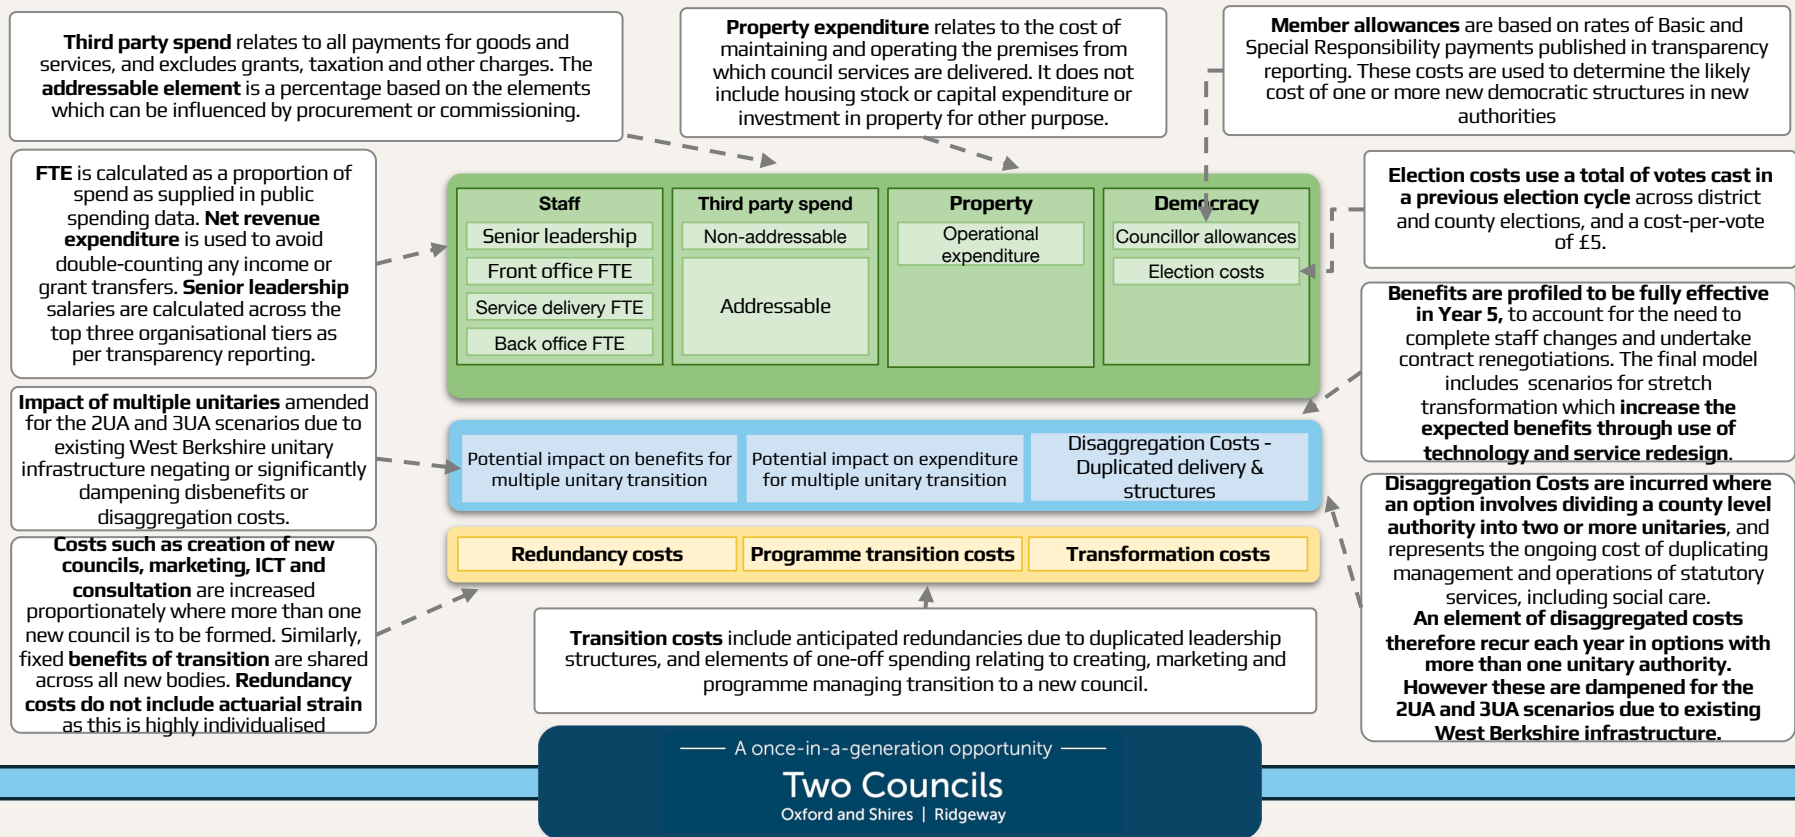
**Third party spend** relates to all payments for goods and services, and excludes grants, taxation and other charges. The **addressable element** is a percentage based on the elements which can be influenced by procurement or commissioning.

**Property expenditure** relates to the cost of maintaining and operating the premises from which council services are delivered. It does not include housing stock or capital expenditure or investment in property for other purpose.

**Member allowances** are based on rates of Basic and Special Responsibility payments published in transparency reporting. These costs are used to determine the likely cost of one or more new democratic structures in new authorities

**FTE** is calculated as a proportion of spend as supplied in public spending data. **Net revenue expenditure** is used to avoid double-counting any income or grant transfers. **Senior leadership** salaries are calculated across the top three organisational tiers as per transparency reporting.

Staff
Senior leadership
Front office FTE
Service delivery FTE
Back office FTE

Third party spend
Non-addressable
Addressable

Property
Operational expenditure

Democracy
Councillor allowances
Election costs

**Election costs use a total of votes cast in a previous election cycle** across district and county elections, and a cost-per-vote of £5.

**Benefits are profiled to be fully effective in Year 5,** to account for the need to complete staff changes and undertake contract renegotiations. The final model includes scenarios for stretch transformation which **increase the expected benefits through use of technology and service redesign.**

**Impact of multiple unitaries** amended for the 2UA and 3UA scenarios due to existing West Berkshire unitary infrastructure negating or significantly dampening disbenefits or disaggregation costs.

Potential impact on benefits for multiple unitary transition

Potential impact on expenditure for multiple unitary transition

Disaggregation Costs - Duplicated delivery & structures

**Disaggregation Costs are incurred where an option involves dividing a county level authority into two or more unitaries**, and represents the ongoing cost of duplicating management and operations of statutory services, including social care. **An element of disaggregated costs therefore recur each year in options with more than one unitary authority. However these are dampened for the 2UA and 3UA scenarios due to existing West Berkshire infrastructure.**

Redundancy costs
Programme transition costs
Transformation costs

**Costs such as creation of new councils, marketing, ICT and consultation** are increased proportionately where more than one new council is to be formed. Similarly, fixed **benefits of transition** are shared across all new bodies. **Redundancy costs do not include actuarial strain** as this is highly individualised

**Transition costs** include anticipated redundancies due to duplicated leadership structures, and elements of one-off spending relating to creating, marketing and programme managing transition to a new council.

A once-in-a-generation opportunity
Two Councils
Oxford and Shires | Ridgeway